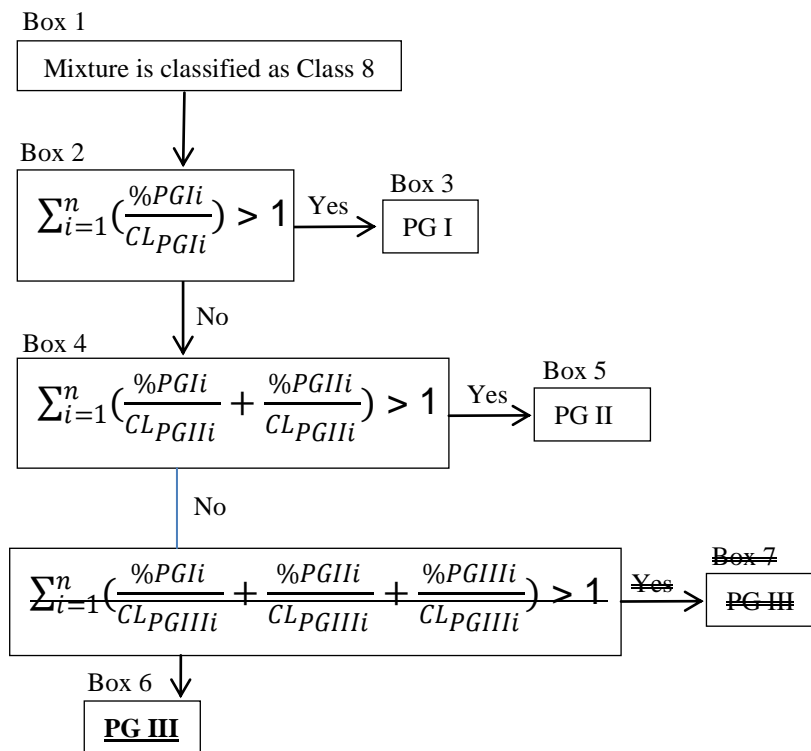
Box 1

Mixture is classified as Class 8

Box 2

$\sum_{i=1}^{n}(\frac{\%PGIi}{CL_{PGIi}}) > 1$

Yes

Box 3

PG I

No

Box 4

$\sum_{i=1}^{n}(\frac{\%PGIi}{CL_{PGIIi}} + \frac{\%PGIIi}{CL_{PGIIi}}) > 1$

Yes

Box 5

PG II

No

$\sum_{i=1}^{n}(\frac{\%PGIi}{CL_{PGIIIi}} + \frac{\%PGIIi}{CL_{PGIIIi}} + \frac{\%PGIIIi}{CL_{PGIIIi}}) > 1$

~~Yes~~

~~Box 7~~

~~PG III~~

Box 6

PG III